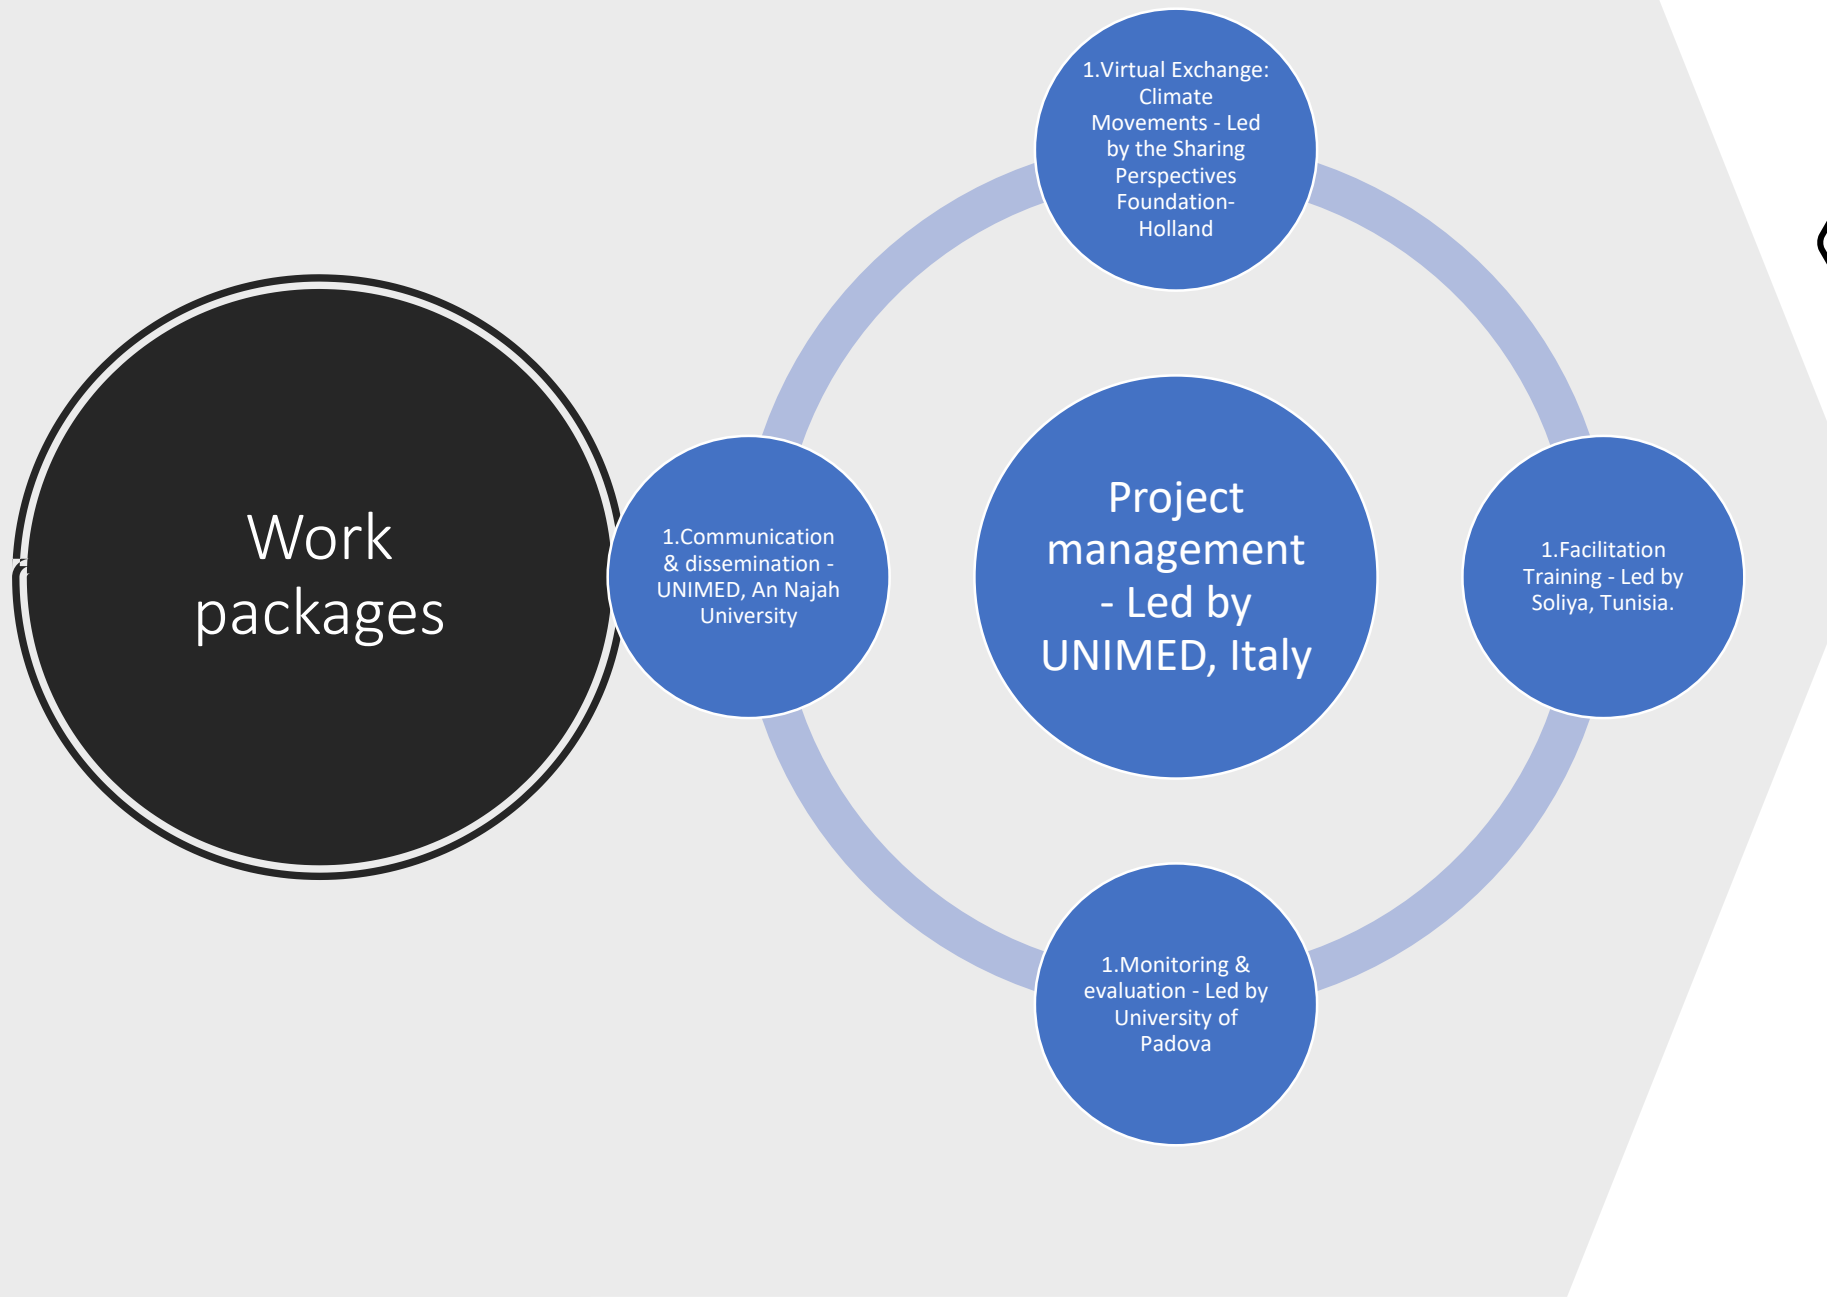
Work packages

1.Virtual Exchange: Climate Movements - Led by the Sharing Perspectives Foundation-Holland

1.Communication & dissemination - UNIMED, An Najah University

Project management - Led by UNIMED, Italy

1.Facilitation Training - Led by Soliya, Tunisia.

1.Monitoring & evaluation - Led by University of Padova